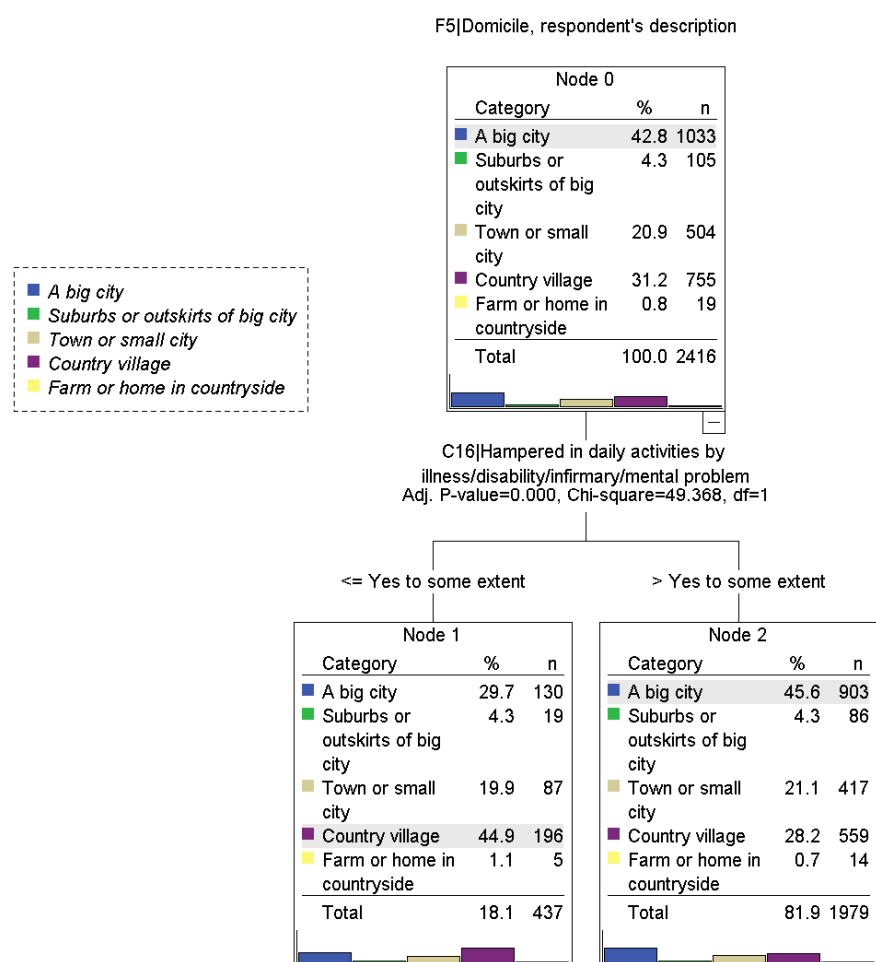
F5|Domicile, respondent's description

A big city
Suburbs or outskirts of big city
Town or small city
Country village
Farm or home in countryside

Node 0

| Category | % | n |
|---|---|---|
| A big city | 42.8 | 1033 |
| Suburbs or outskirts of big city | 4.3 | 105 |
| Town or small city | 20.9 | 504 |
| Country village | 31.2 | 755 |
| Farm or home in countryside | 0.8 | 19 |
| Total | 100.0 | 2416 |

C16|Hampered in daily activities by illness/disability/infirmary/mental problem
Adj. P-value=0.000, Chi-square=49.368, df=1

<= Yes to some extent

> Yes to some extent

Node 1

| Category | % | n |
|---|---|---|
| A big city | 29.7 | 130 |
| Suburbs or outskirts of big city | 4.3 | 19 |
| Town or small city | 19.9 | 87 |
| Country village | 44.9 | 196 |
| Farm or home in countryside | 1.1 | 5 |
| Total | 18.1 | 437 |

Node 2

| Category | % | n |
|---|---|---|
| A big city | 45.6 | 903 |
| Suburbs or outskirts of big city | 4.3 | 86 |
| Town or small city | 21.1 | 417 |
| Country village | 28.2 | 559 |
| Farm or home in countryside | 0.7 | 14 |
| Total | 81.9 | 1979 |